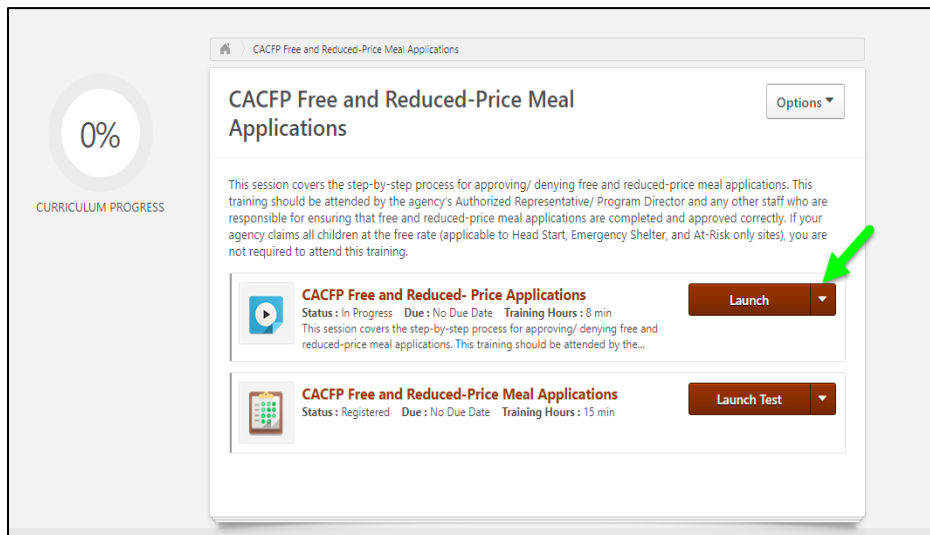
CACFP Free and Reduced-Price Meal Applications

0%

CURRICULUM PROGRESS

CACFP Free and Reduced-Price Meal Applications

Options

This session covers the step-by-step process for approving/ denying free and reduced-price meal applications. This training should be attended by the agency's Authorized Representative/ Program Director and any other staff who are responsible for ensuring that free and reduced-price meal applications are completed and approved correctly. If your agency claims all children at the free rate (applicable to Head Start, Emergency Shelter, and At-Risk only sites), you are not required to attend this training.

CACFP Free and Reduced- Price Applications
Status : In Progress Due : No Due Date Training Hours : 8 min
This session covers the step-by-step process for approving/ denying free and reduced-price meal applications. This training should be attended by the...

Launch

CACFP Free and Reduced-Price Meal Applications
Status : Registered Due : No Due Date Training Hours : 15 min

Launch Test